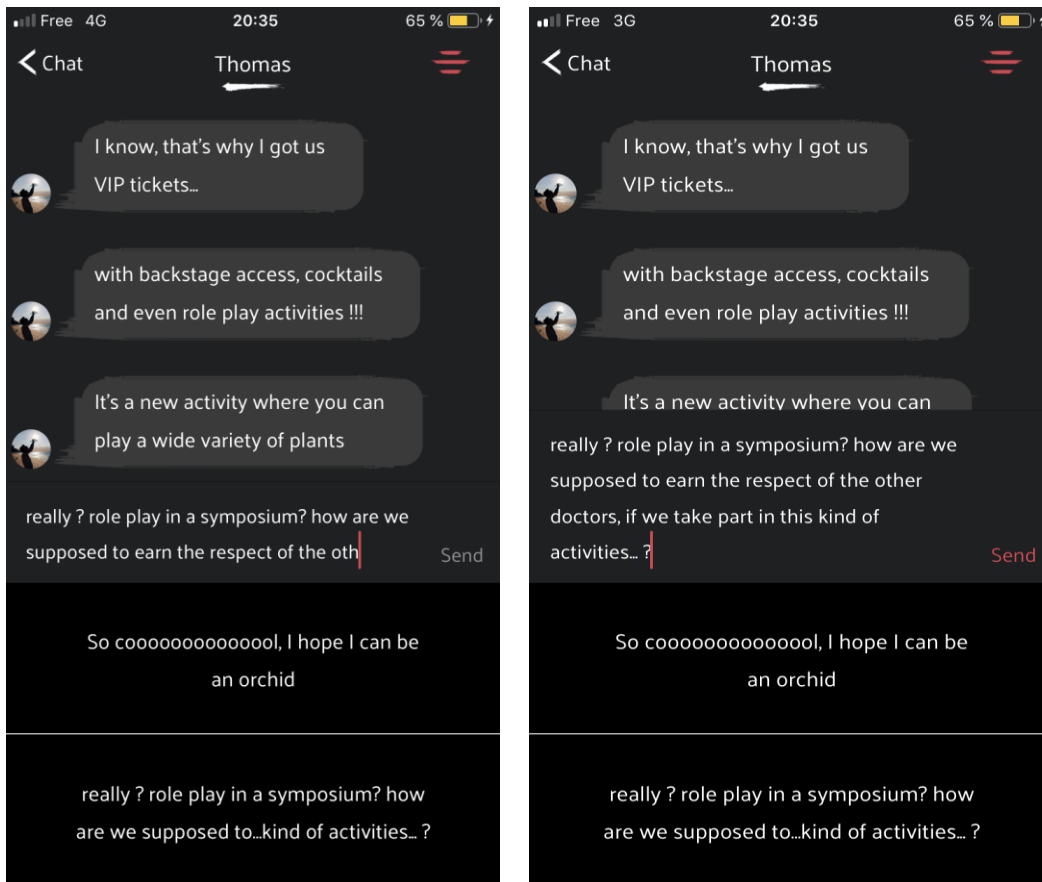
Free 4G 20:35 65 %

Chat Thomas

I know, that's why I got us VIP tickets...

with backstage access, cocktails and even role play activities !!!

It's a new activity where you can play a wide variety of plants

really ? role play in a symposium? how are we supposed to earn the respect of the oth

Send

So coooooooooooool, I hope I can be an orchid

really ? role play in a symposium? how are we supposed to...kind of activities... ?

Free 3G 20:35 65 %

Chat Thomas

I know, that's why I got us VIP tickets...

with backstage access, cocktails and even role play activities !!!

It's a new activity where you can

really ? role play in a symposium? how are we supposed to earn the respect of the other doctors, if we take part in this kind of activities... ?

Send

So coooooooooooool, I hope I can be an orchid

really ? role play in a symposium? how are we supposed to...kind of activities... ?